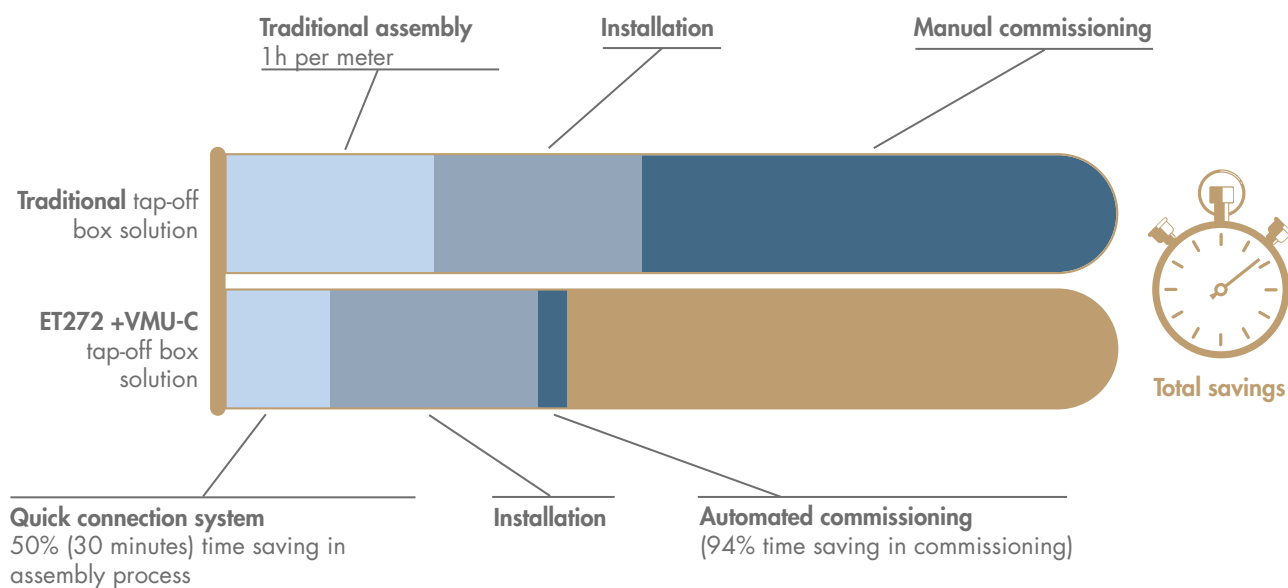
Traditional assembly
1h per meter

Installation

Manual commissioning

Traditional tap-off box solution

ET272 +VMU-C tap-off box solution

Total savings

Quick connection system
50% (30 minutes) time saving in assembly process

Installation

Automated commissioning
(94% time saving in commissioning)